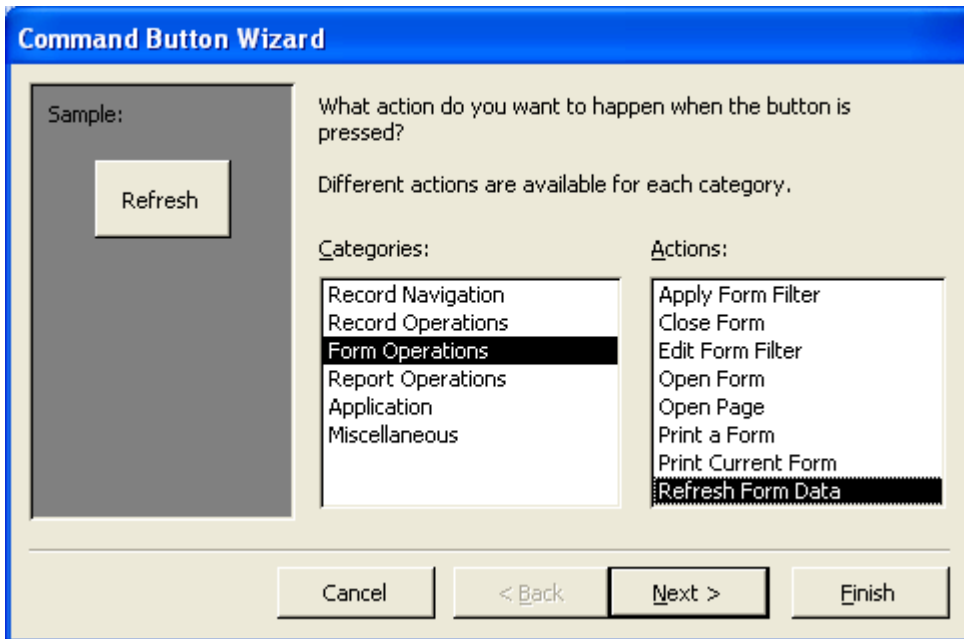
Command Button Wizard

Sample:

Refresh

What action do you want to happen when the button is pressed?

Different actions are available for each category.

Categories:

Record Navigation
Record Operations
Form Operations
Report Operations
Application
Miscellaneous

Actions:

Apply Form Filter
Close Form
Edit Form Filter
Open Form
Open Page
Print a Form
Print Current Form
Refresh Form Data

Cancel
< Back
Next >
Finish